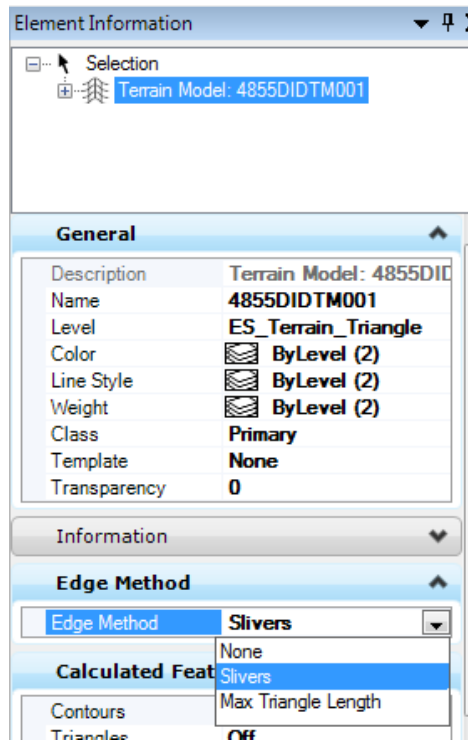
Element Information

Selection
Terrain Model: 4855DIDTM001

General

| Description | Terrain Model: 4855DID |
|---|---|
| Name | 4855DIDTM001 |
| Level | ES_Terrain_Triangle |
| Color | ByLevel (2) |
| Line Style | ByLevel (2) |
| Weight | ByLevel (2) |
| Class | Primary |
| Template | None |
| Transparency | 0 |

Information

Edge Method

| Edge Method | Slivers |
|---|---|

None
Slivers
Max Triangle Length

Calculated Feat

| Contours | |
|---|---|
| Triangles | Off |